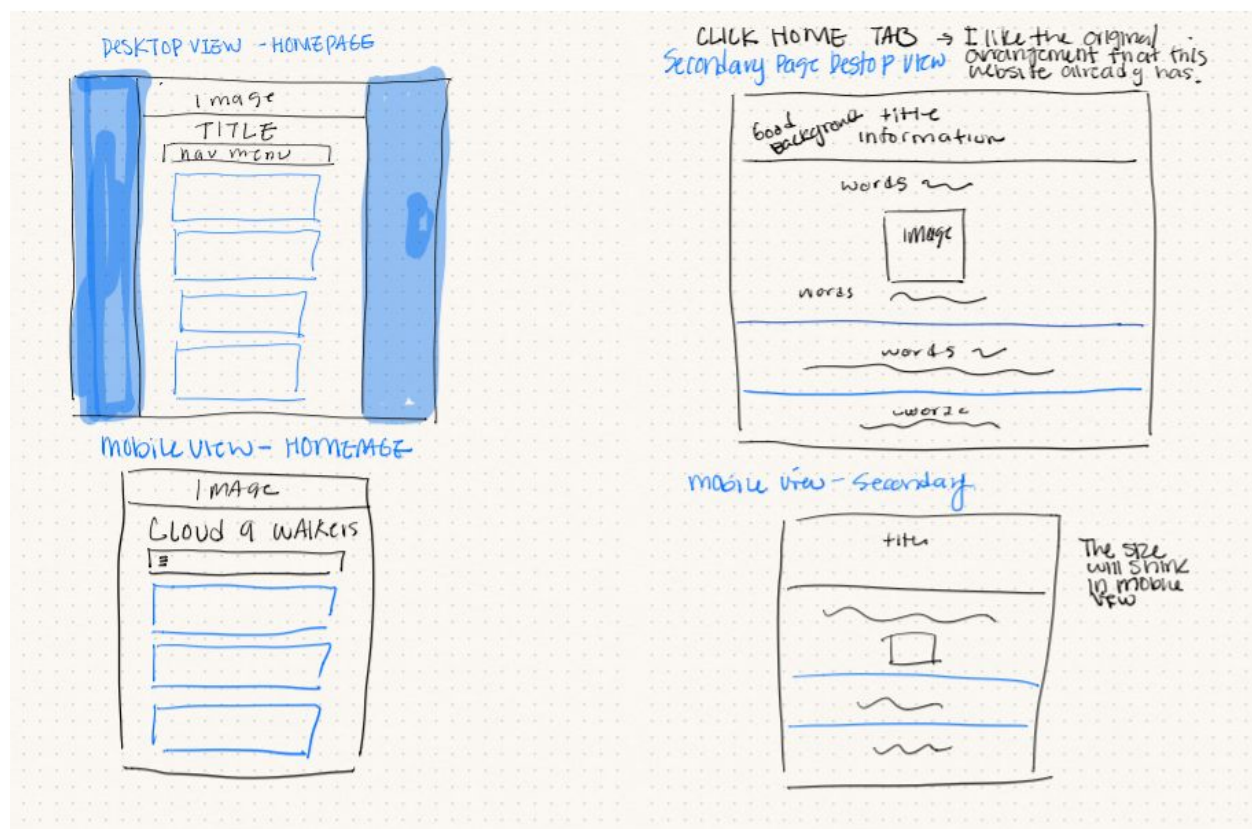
DESKTOP VIEW - HOMEPAGE

image

TITLE

nav menu

MOBILE VIEW - HOMEPAGE

IMAGE

CLOUD 9 WALKERS

≡

CLICK HOME TAB → I like the original arrangement that this website already has.

Secondary Page Destop View

food background

title information

words

image

words

words

words

mobile view - secondary

title

The size will shrink in mobile view